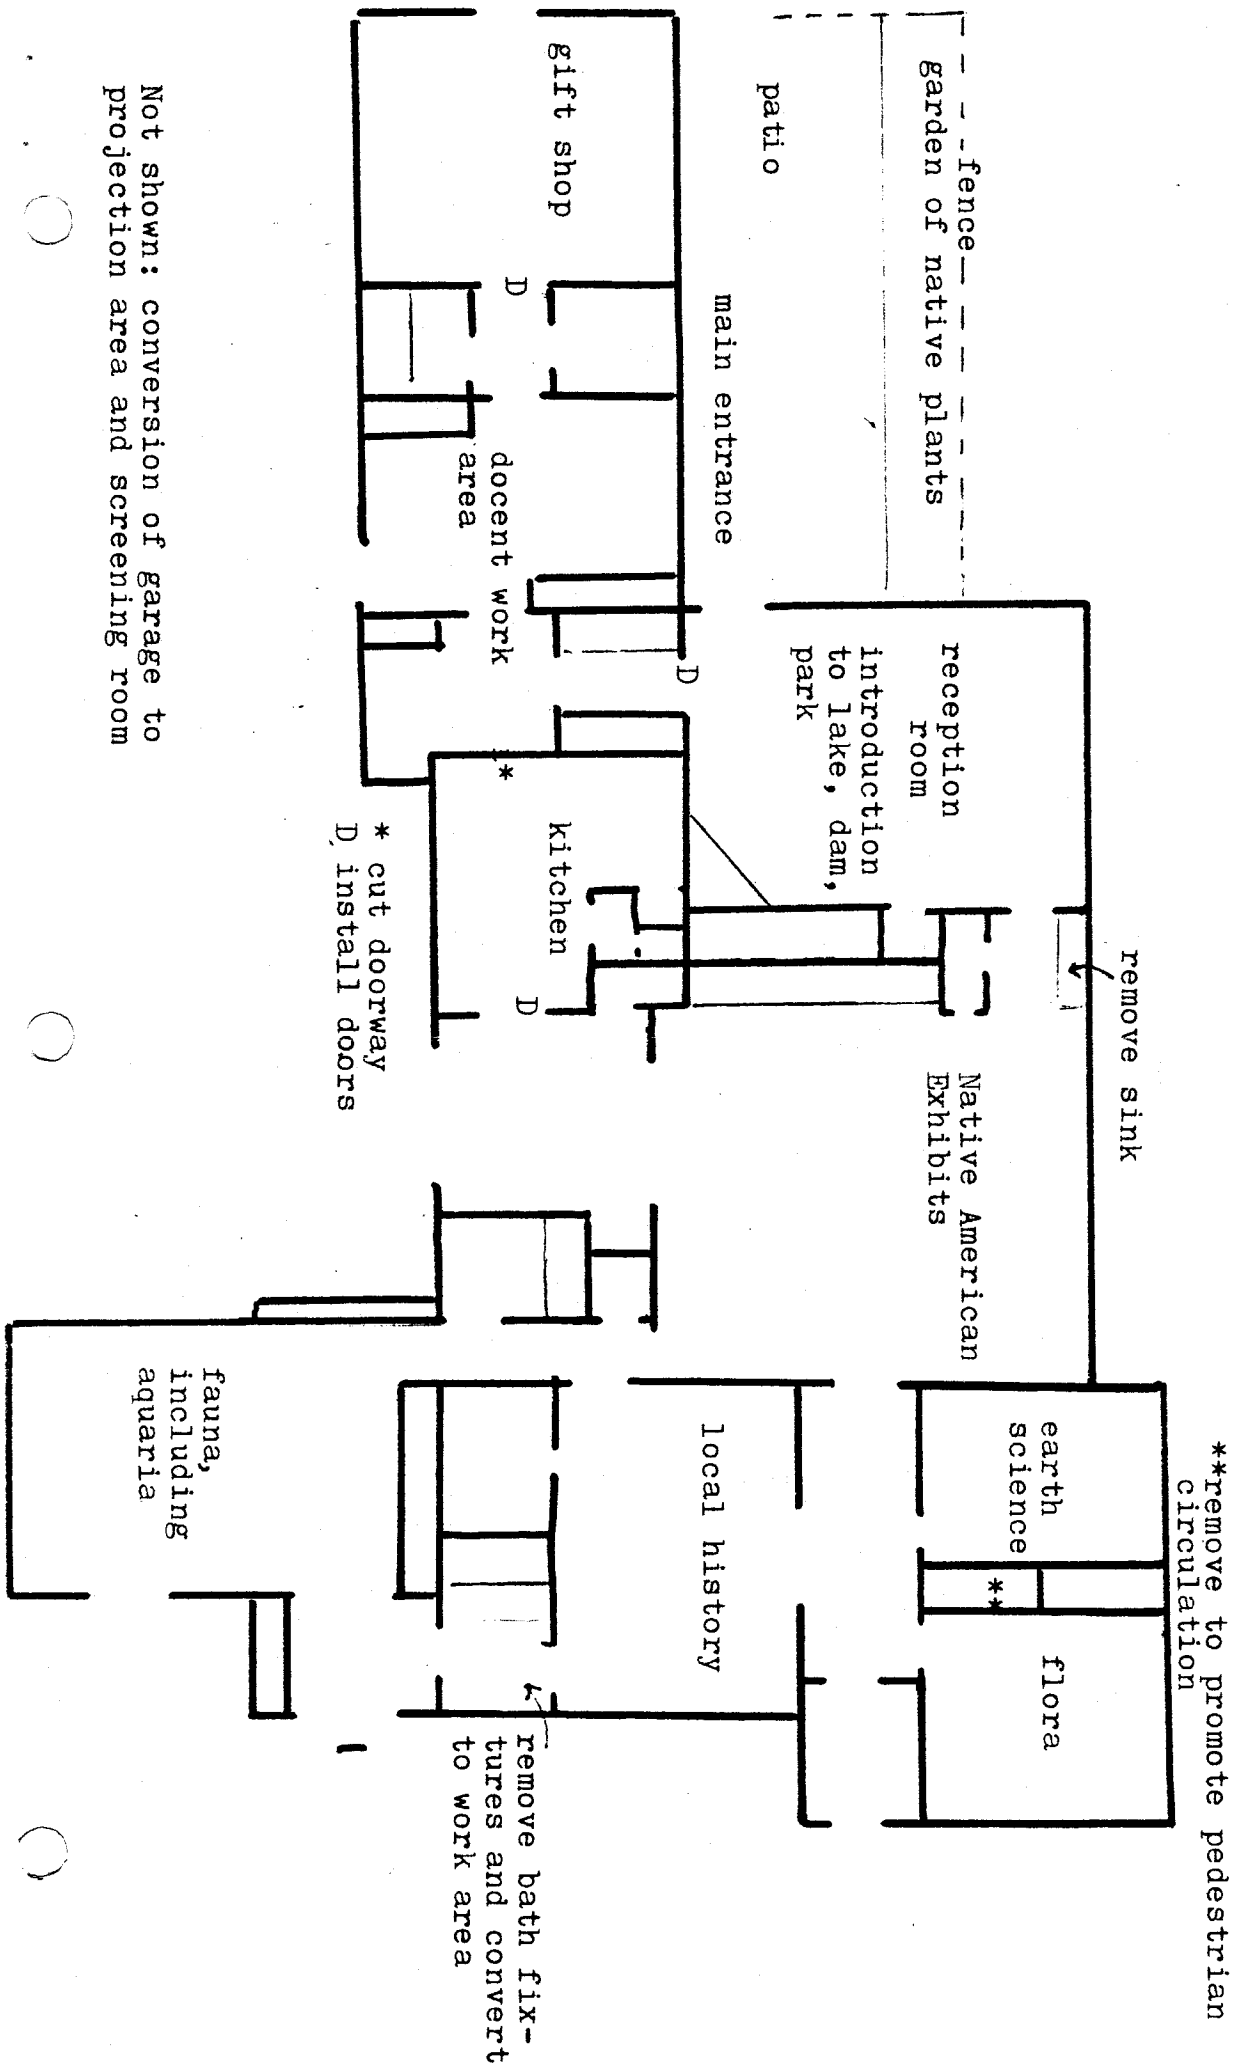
**remove to promote pedestrian circulation

fence
garden of native plants

patio

gift shop

main entrance

D

docent work area

reception room
introduction to lake, dam, park

D

remove sink

kitchen

D

*

* cut doorway
D install doors

Native American Exhibits

earth science

**

flora

local history

fauna, including aquaria

remove bath fixtures and convert to work area

Not shown: conversion of garage to projection area and screening room